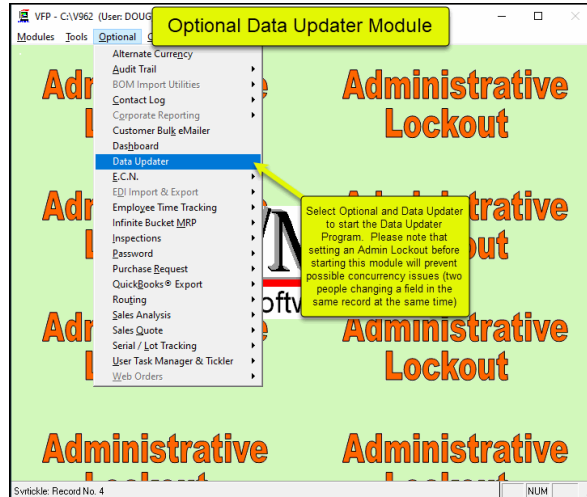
VFP - C:\V962 (User: DOUG

Optional Data Updater Module

Modules Tools Optional

Alternate Currency
Audit Trail
BOM Import Utilities
Contact Log
Corporate Reporting
Customer Bulk eMailer
Dashboard
Data Updater
E.C.N.
EDI Import & Export
Employee Time Tracking
Infinite Bucket MRP
Inspections
Password
Purchase Request
QuickBooks® Export
Routing
Sales Analysis
Sales Quote
Serial / Lot Tracking
User Task Manager & Tickler
Web Orders

Adm Administrative Lockout

Adm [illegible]trative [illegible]ut

Adm Administrative Lockout

Administrative Administrative

Select Optional and Data Updater to start the Data Updater Program. Please note that setting an Admin Lockout before starting this module will prevent possible concurrency issues (two people changing a field in the same record at the same time)

Svrtickle: Record No. 4 NUM